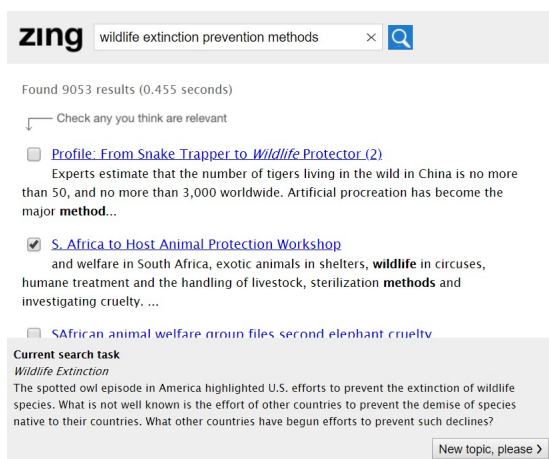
zing wildlife extinction prevention methods ×

Found 9053 results (0.455 seconds)

Check any you think are relevant

Profile: From Snake Trapper to *Wildlife* Protector (2)

Experts estimate that the number of tigers living in the wild in China is no more than 50, and no more than 3,000 worldwide. Artificial procreation has become the major **method**...

S. Africa to Host Animal Protection Workshop

and welfare in South Africa, exotic animals in shelters, **wildlife** in circuses, humane treatment and the handling of livestock, sterilization **methods** and investigating cruelty. ...

SAfrican animal welfare group files second elephant cruelty

**Current search task**
*Wildlife Extinction*
The spotted owl episode in America highlighted U.S. efforts to prevent the extinction of wildlife species. What is not well known is the effort of other countries to prevent the demise of species native to their countries. What other countries have begun efforts to prevent such declines?

New topic, please ›